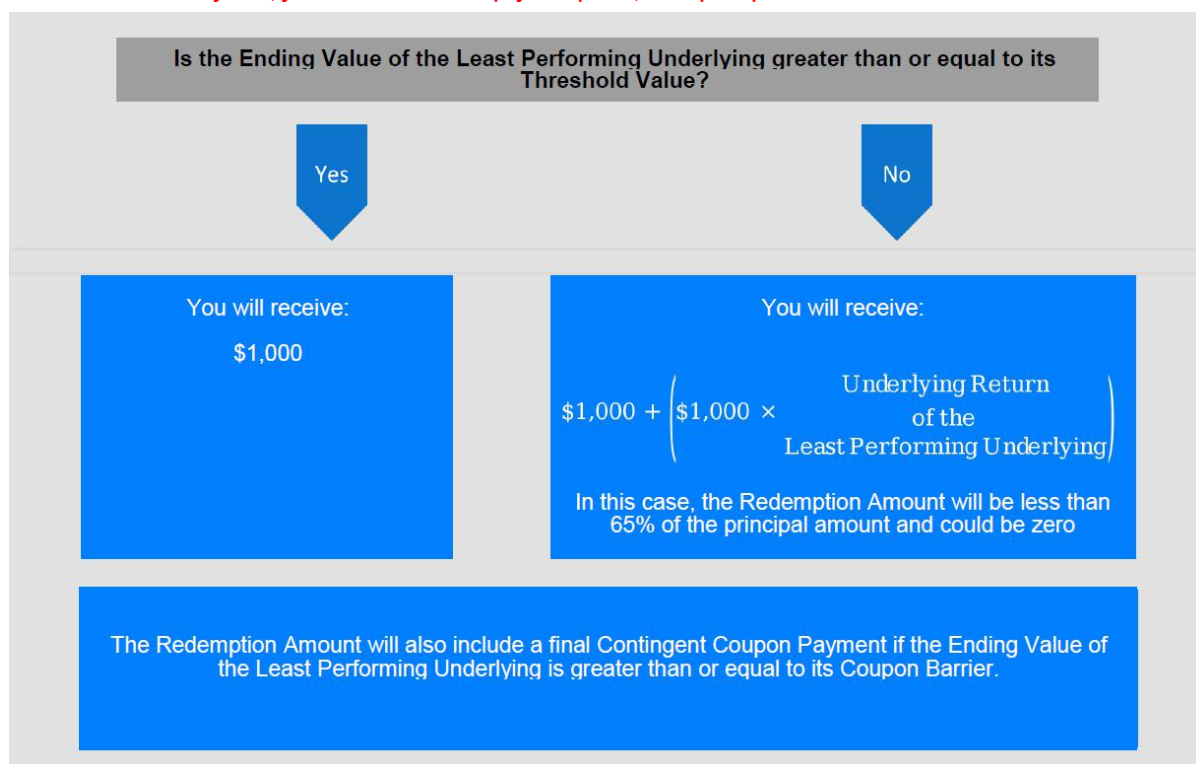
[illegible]

Is the Ending Value of the Least Performing Underlying greater than or equal to its Threshold Value?

Yes

No

You will receive:

\$1,000

You will receive:

$\$1{,}000 + \left(\$1{,}000 \times \begin{matrix}\text{Underlying Return} \\ \text{of the} \\ \text{Least Performing Underlying}\end{matrix}\right)$

In this case, the Redemption Amount will be less than 65% of the principal amount and could be zero

The Redemption Amount will also include a final Contingent Coupon Payment if the Ending Value of the Least Performing Underlying is greater than or equal to its Coupon Barrier.